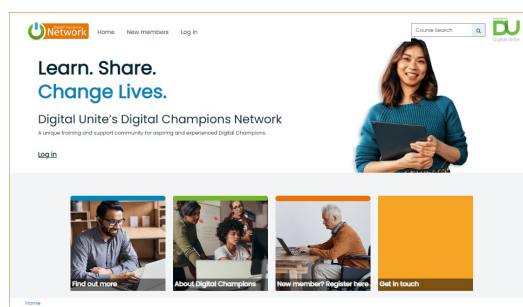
Network

Home New members Log in

Course Search

DU
Digital Unite

Learn. Share.
Change Lives.

Digital Unite's Digital Champions Network

A unique training and support community for aspiring and experienced Digital Champions.

Log in

Find out more

About Digital Champions

New member? Register here

Get in touch

Home